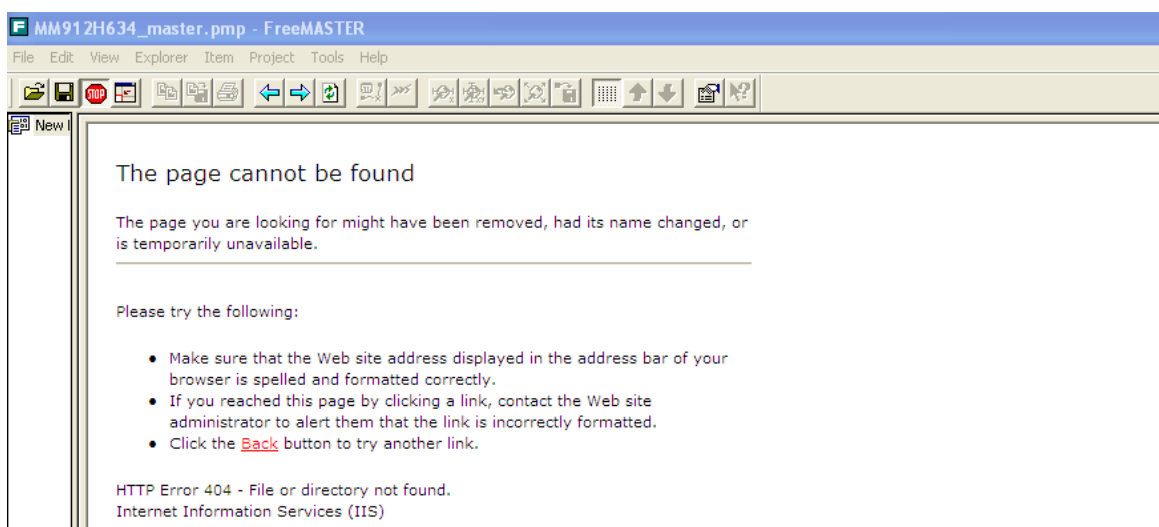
MM912H634_master.pmp - FreeMASTER

File Edit View Explorer Item Project Tools Help

STOP

New I

The page cannot be found

The page you are looking for might have been removed, had its name changed, or is temporarily unavailable.

Please try the following:

- Make sure that the Web site address displayed in the address bar of your browser is spelled and formatted correctly.
- If you reached this page by clicking a link, contact the Web site administrator to alert them that the link is incorrectly formatted.
- Click the Back button to try another link.

HTTP Error 404 - File or directory not found.
Internet Information Services (IIS)